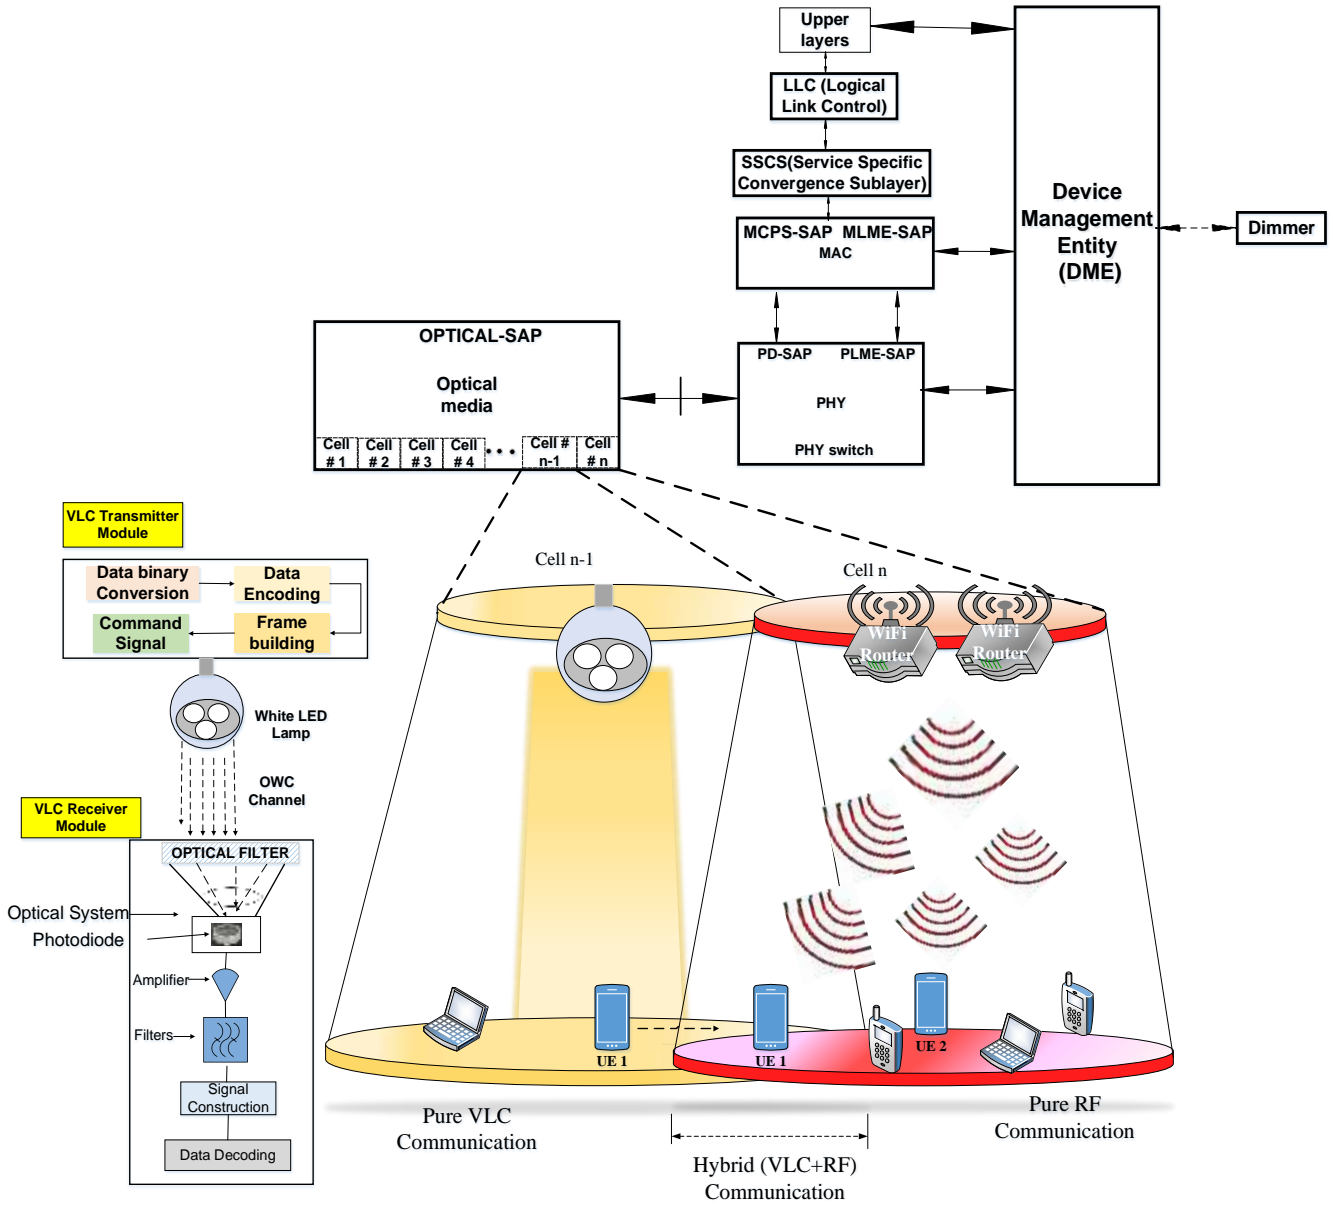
Upper layers

LLC (Logical Link Control)

SSCS(Service Specific Convergence Sublayer)

MCPS-SAP MLME-SAP
MAC

Device Management Entity (DME)

Dimmer

OPTICAL-SAP

Optical media

| Cell # 1 | Cell # 2 | Cell # 3 | Cell # 4 | • • • | Cell # n-1 | Cell # n |
|---|---|---|---|---|---|---|

PD-SAP PLME-SAP

PHY

PHY switch

VLC Transmitter Module

Data binary Conversion

Data Encoding

Command Signal

Frame building

White LED Lamp

OWC Channel

VLC Receiver Module

OPTICAL FILTER

Optical System

Photodiode

Amplifier

Filters

Signal Construction

Data Decoding

Cell n-1

Cell n

WiFi Router

WiFi Router

UE 1

UE 1

UE 2

Pure VLC Communication

Hybrid (VLC+RF) Communication

Pure RF Communication